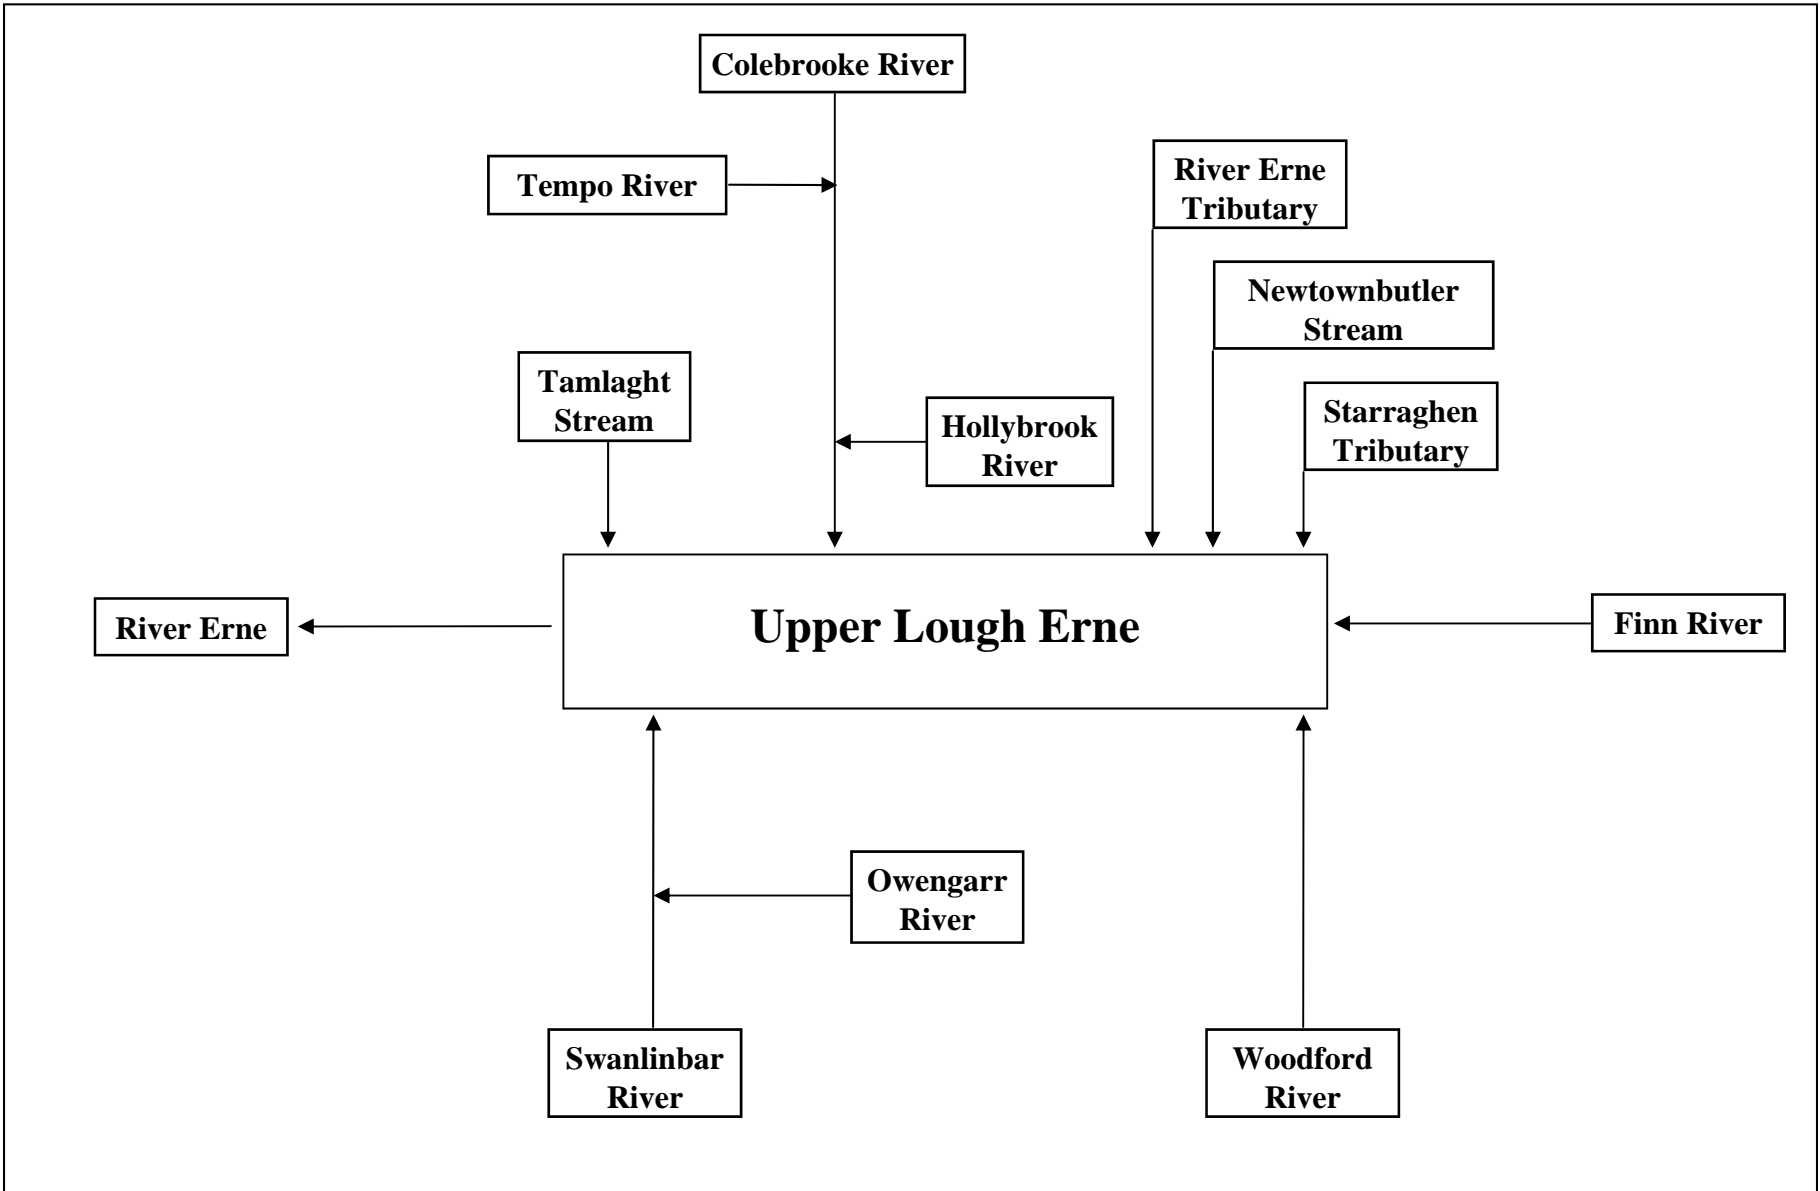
Colebrooke River

Tempo River

River Erne Tributary

Newtownbutler Stream

Tamlaght Stream

Hollybrook River

Starraghen Tributary

River Erne

Upper Lough Erne

Finn River

Owengarr River

Swanlinbar River

Woodford River